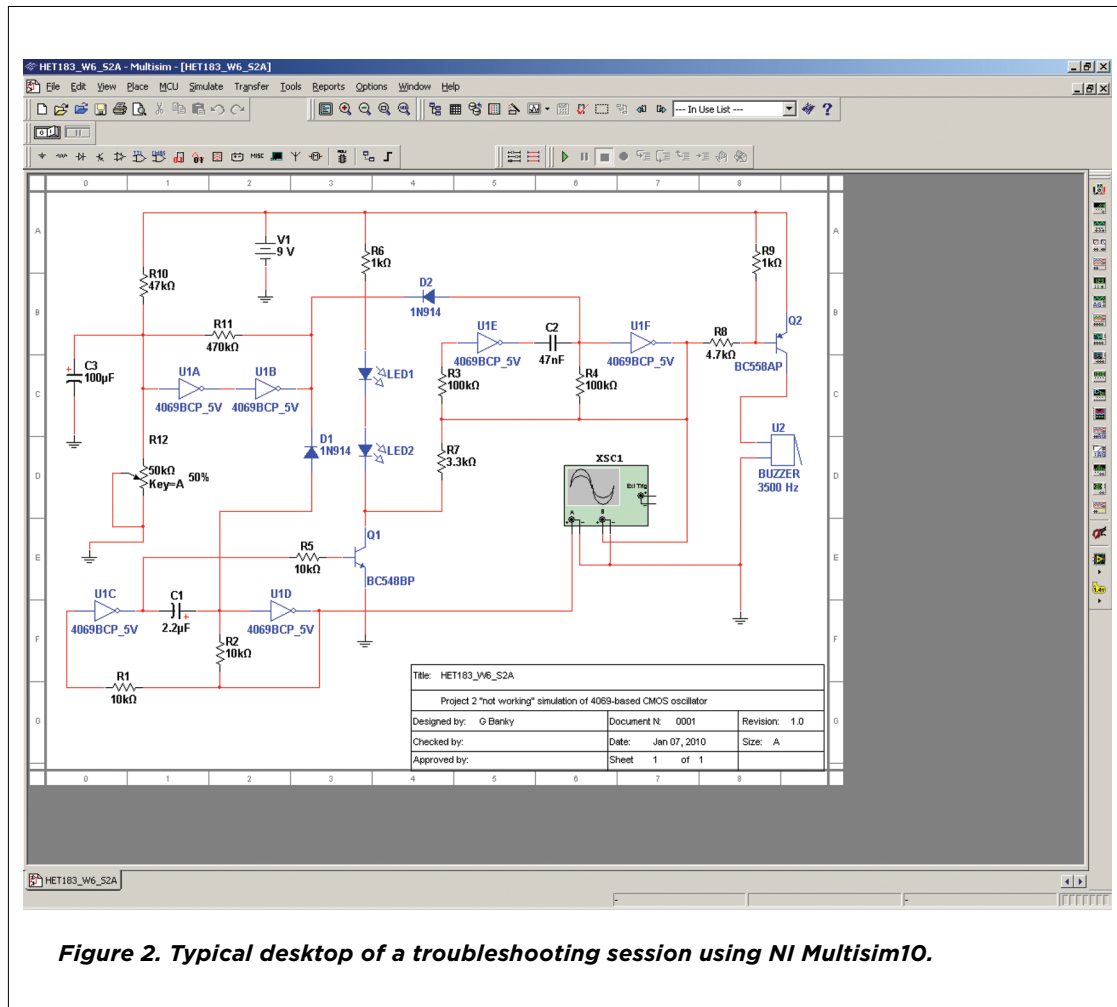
HET183_W6_S2A - Multisim - [HET183_W6_S2A]

File Edit View Place MCU Simulate Transfer Tools Reports Options Window Help

--- In Use List ---

MISC

0 1 2 3 4 5 6 7 8

A B C D E F G

V1
9 V

R6
1kΩ

R9
1kΩ

R10
47kΩ

D2
1N914

R11
470kΩ

U1E
4069BCP_5V

C2
47nF

U1F
4069BCP_5V

R8
4.7kΩ

Q2
BC558AP

C3
100µF

U1A
4069BCP_5V

U1B
4069BCP_5V

LED1

R3
100kΩ

R4
100kΩ

R12

D1
1N914

LED2

R7
3.3kΩ

U2

50kΩ
Key=A 50%

XSC1

Ext Trig

A B

BUZZER
3500 Hz

R5
10kΩ

Q1

BC548BP

U1C
4069BCP_5V

C1
2.2µF

U1D
4069BCP_5V

R2
10kΩ

R1
10kΩ

| Title: HET183_W6_S2A | | |
|---|---|---|
| Project 2 "not working" simulation of 4069-based CMOS oscillator | | |
| Designed by: G Banky | Document N: 0001 | Revision: 1.0 |
| Checked by: | Date: Jan 07, 2010 | Size: A |
| Approved by: | Sheet 1 of 1 | |

HET183_W6_S2A

Figure 2. Typical desktop of a troubleshooting session using NI Multisim10.